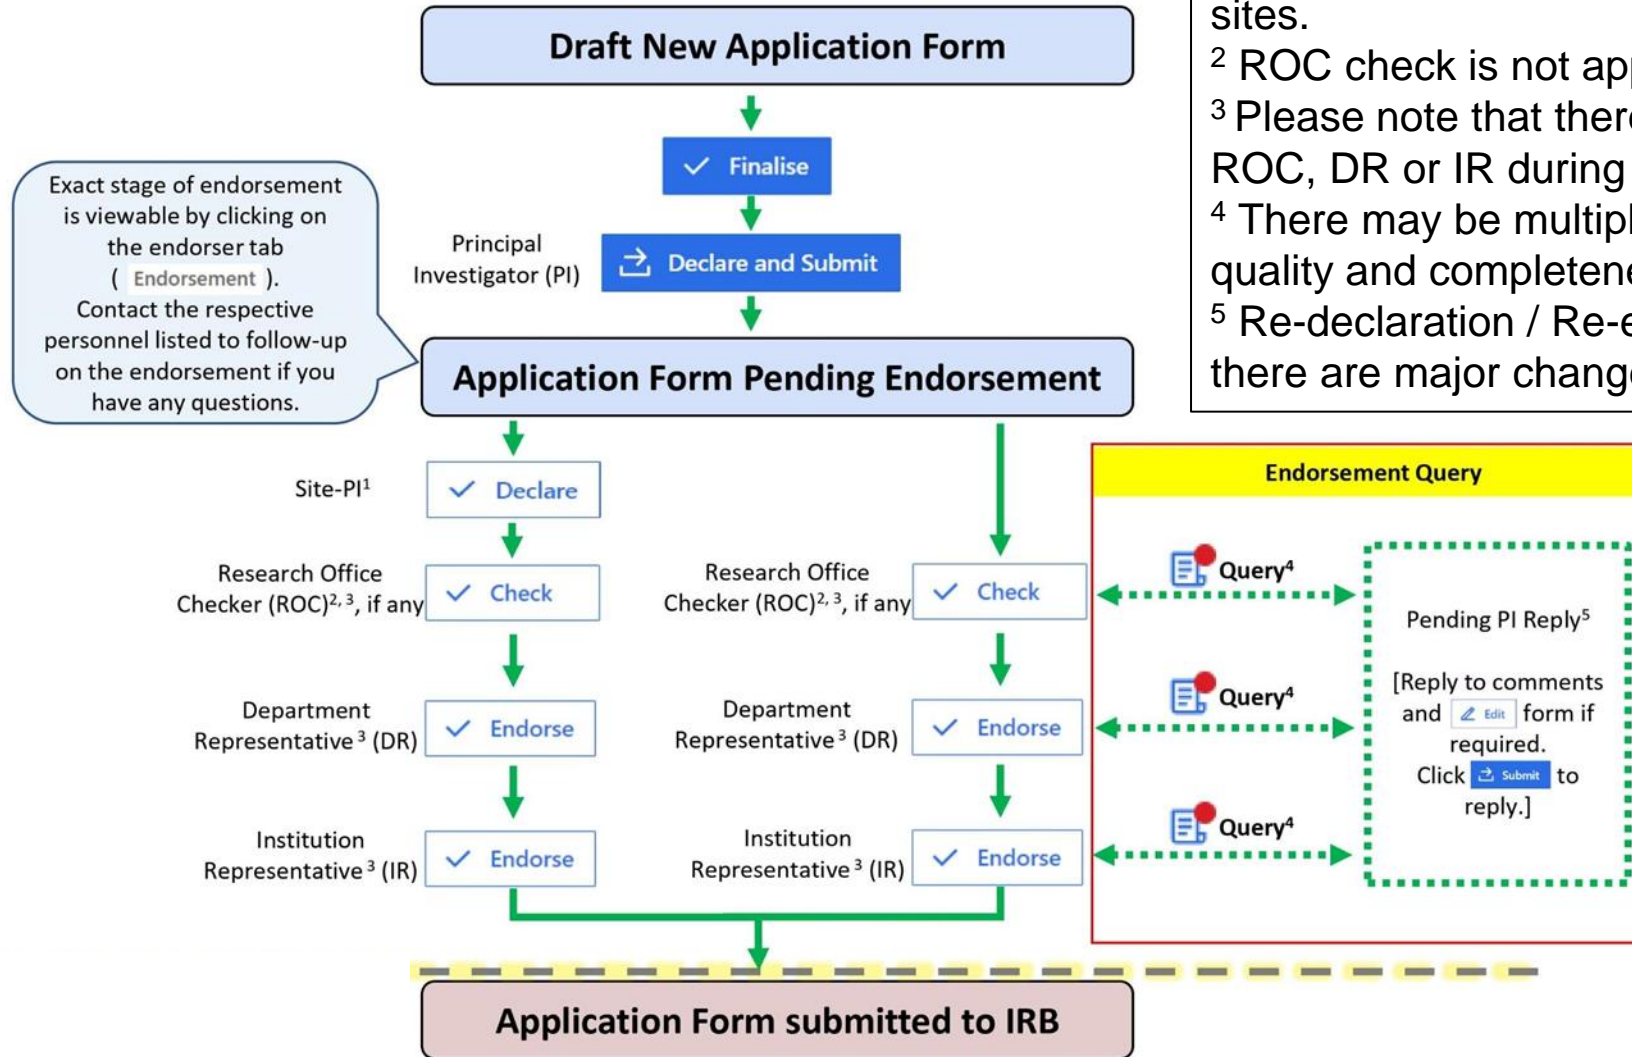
Draft New Application Form

Finalise

Principal Investigator (PI)

Declare and Submit

Exact stage of endorsement is viewable by clicking on the endorser tab ( Endorsement ). Contact the respective personnel listed to follow-up on the endorsement if you have any questions.

Application Form Pending Endorsement

sites.
$^2$ ROC check is not ap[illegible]
$^3$ Please note that ther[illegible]
ROC, DR or IR during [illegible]
$^4$ There may be multip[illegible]
quality and complete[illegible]
$^5$ Re-declaration / Re-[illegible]
there are major chang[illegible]

Site-PI$^1$

Declare

Research Office Checker (ROC)$^{2,3}$, if any

Check

Research Office Checker (ROC)$^{2,3}$, if any

Check

Department Representative$^3$ (DR)

Endorse

Department Representative$^3$ (DR)

Endorse

Institution Representative$^3$ (IR)

Endorse

Institution Representative$^3$ (IR)

Endorse

Endorsement Query

Query$^4$

Query$^4$

Query$^4$

Pending PI Reply$^5$

[Reply to comments and Edit form if required. Click Submit to reply.]

Application Form submitted to IRB